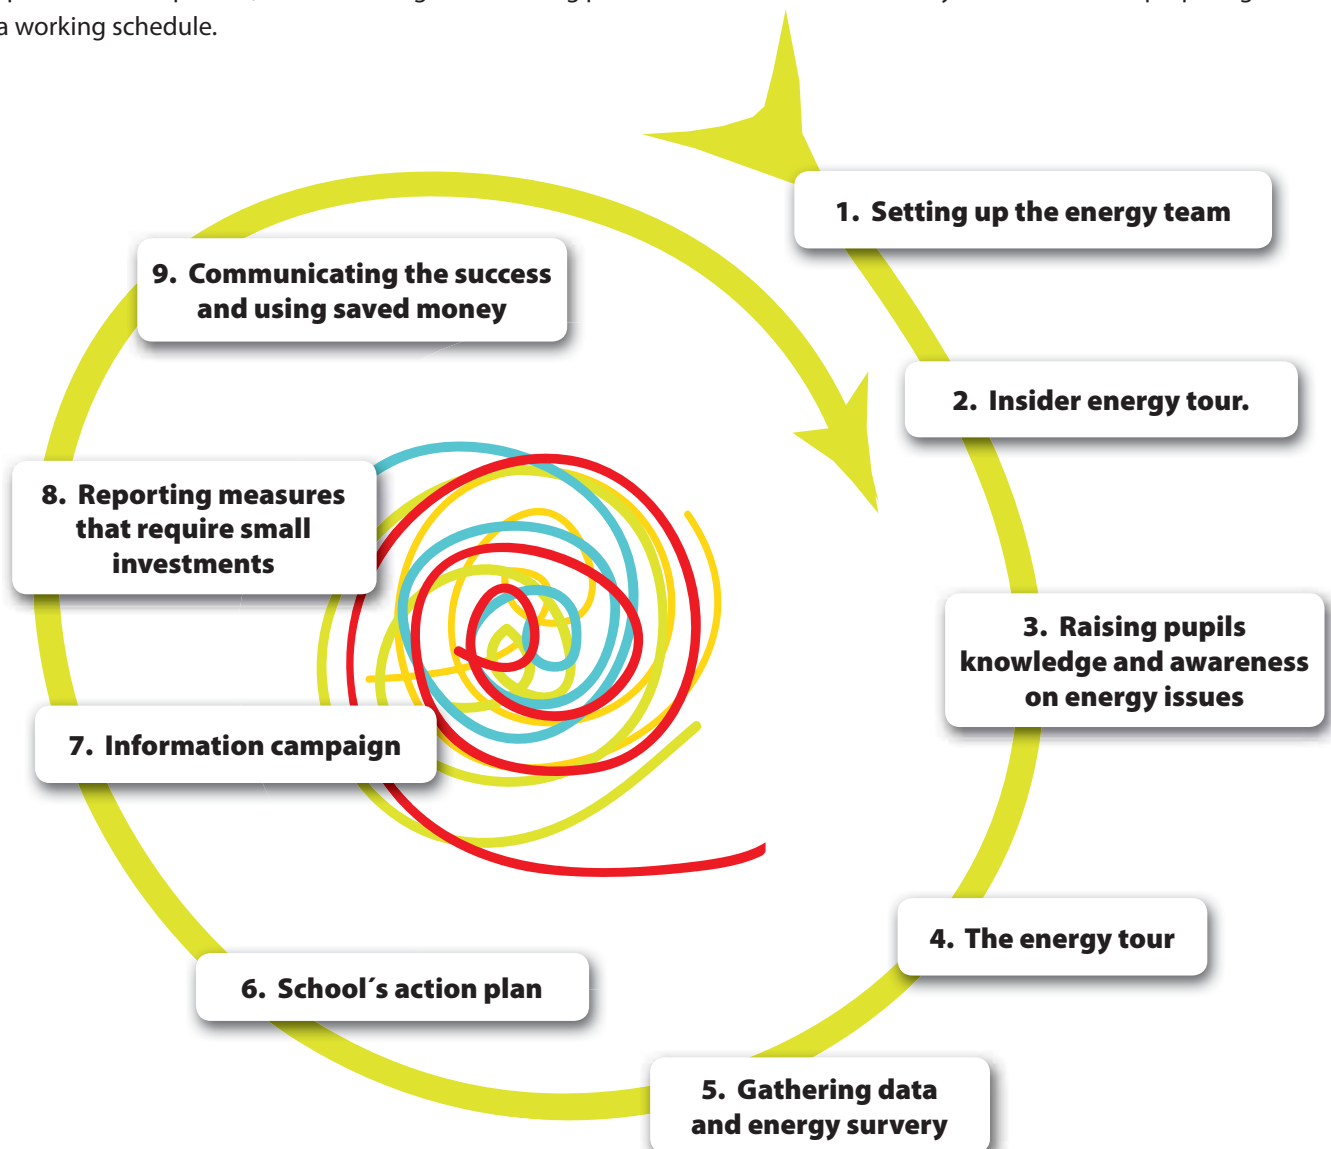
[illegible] a working schedule.

1. Setting up the energy team

2. Insider energy tour.

3. Raising pupils knowledge and awareness on energy issues

4. The energy tour

5. Gathering data and energy survery

6. School´s action plan

7. Information campaign

8. Reporting measures that require small investments

9. Communicating the success and using saved money